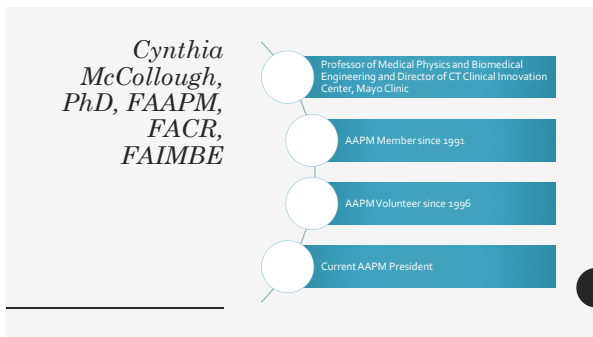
Cynthia McCollough, PhD, FAAPM, FACR, FAIMBE

Professor of Medical Physics and Biomedical Engineering and Director of CT Clinical Innovation Center, Mayo Clinic

AAPM Member since 1991

AAPM Volunteer since 1996

Current AAPM President